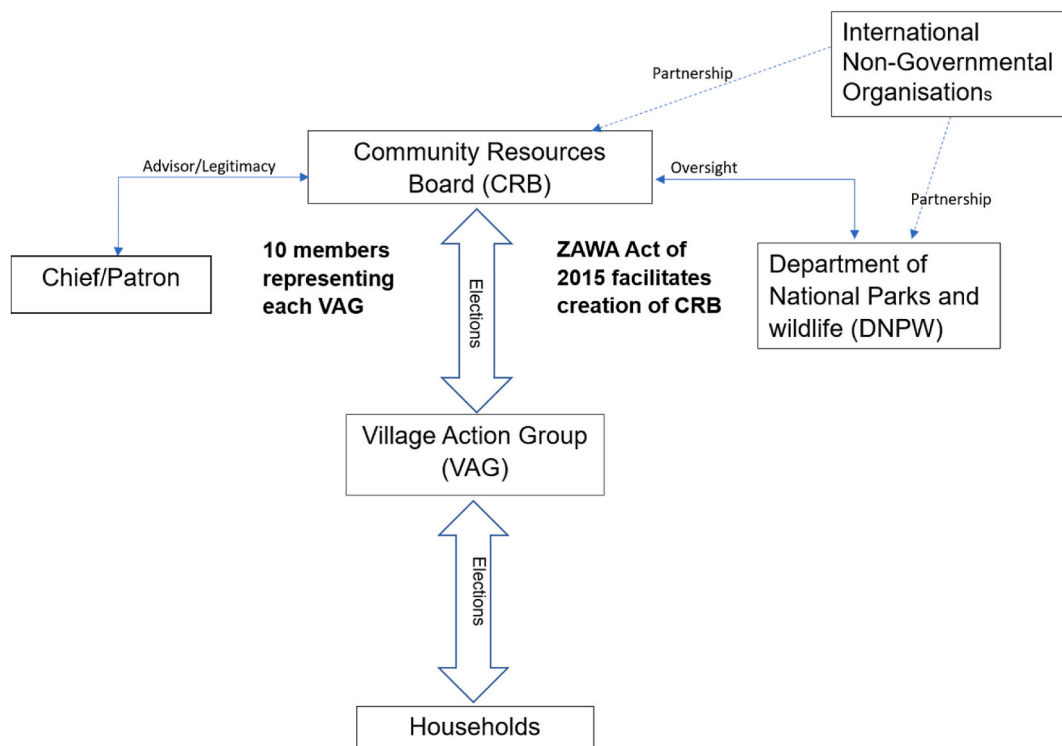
International Non-Governmental Organisations

Partnership

Community Resources Board (CRB)

Advisor/Legitimacy

Oversight

Partnership

Chief/Patron

10 members representing each VAG

Elections

ZAWA Act of 2015 facilitates creation of CRB

Department of National Parks and wildlife (DNPW)

Village Action Group (VAG)

Elections

Households